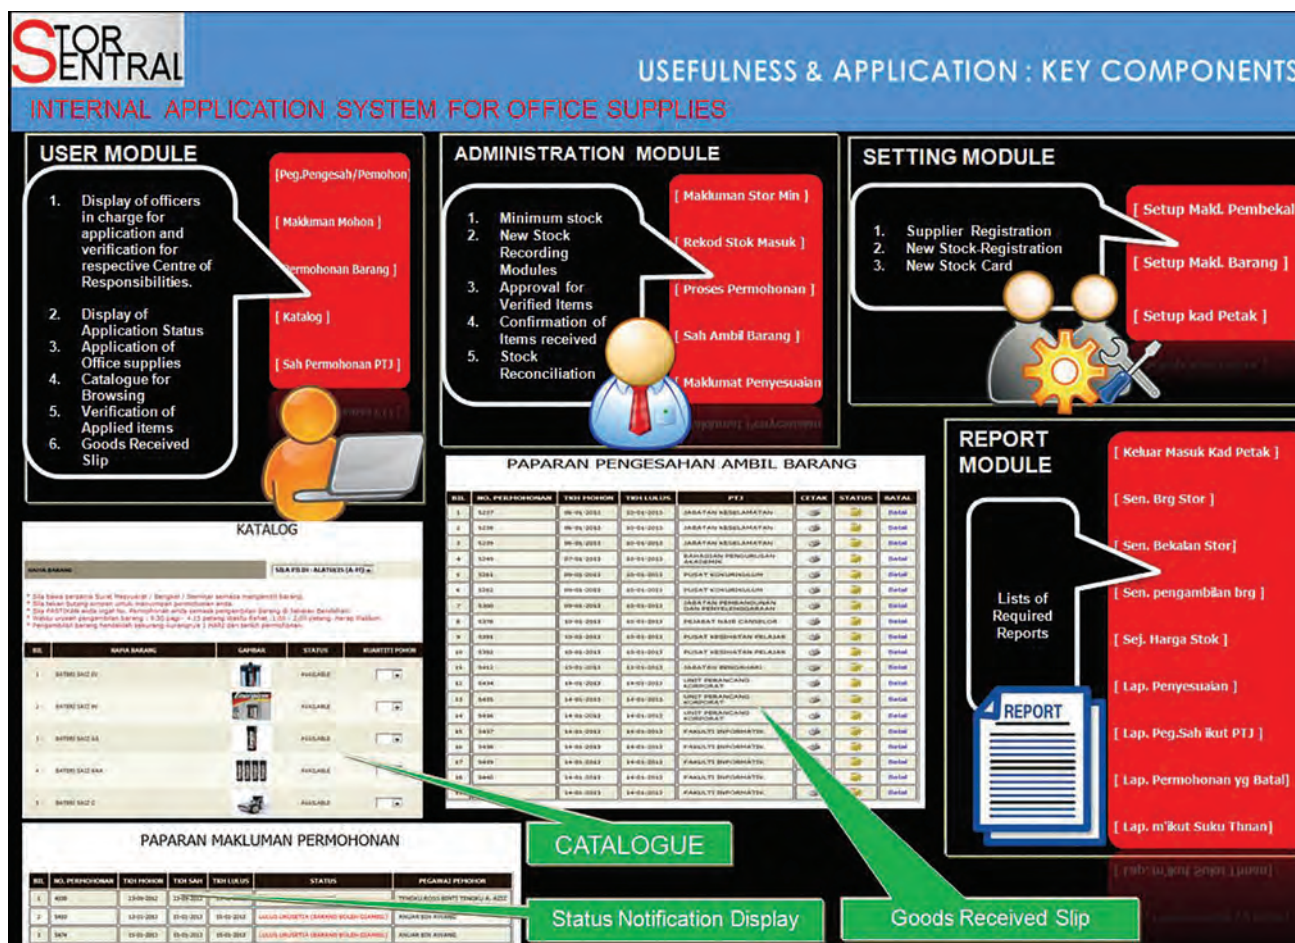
STOR SENTRAL

USEFULNESS & APPLICATION : KEY COMPONENTS

INTERNAL APPLICATION SYSTEM FOR OFFICE SUPPLIES

USER MODULE

1. Display of officers in charge for application and verification for respective Centre of Responsibilities.
2. Display of Application Status
3. Application of Office supplies
4. Catalogue for Browsing
5. Verification of Applied items
6. Goods Received Slip

[Peg.Pengesah/Pemohon]
[ Makluman Mohon ]
[ Permohonan Barang ]
[ Katalog ]
[ Sah Permohonan PTJ ]

ADMINISTRATION MODULE

1. Minimum stock
2. New Stock Recording Modules
3. Approval for Verified Items
4. Confirmation of Items received
5. Stock Reconciliation

[ Makluman Stor Min ]
[ Rekod Stok Masuk ]
[ Proses Permohonan ]
[ Sah Ambil Barang ]
[ Maklumat Penyesuaian

SETTING MODULE

1. Supplier Registration
2. New Stock Registration
3. New Stock Card

[ Setup Makl. Pembekal
[ Setup Makl. Barang ]
[ Setup kad Petak ]

REPORT MODULE

Lists of Required Reports

REPORT

[ Keluar Masuk Kad Petak ]
[ Sen. Brg Stor ]
[ Sen. Bekalan Stor]
[ Sen. pengambilan brg ]
[ Sej. Harga Stok ]
[ Lap. Penyesuaian ]
[ Lap. Peg.Sah ikut PTJ ]
[ Lap. Permohonan yg Batal]
[ Lap. m'ikut Suku Thnan]

KATALOG

PAPARAN PENGESAHAN AMBIL BARANG

PAPARAN MAKLUMAN PERMOHONAN

CATALOGUE

Status Notification Display

Goods Received Slip